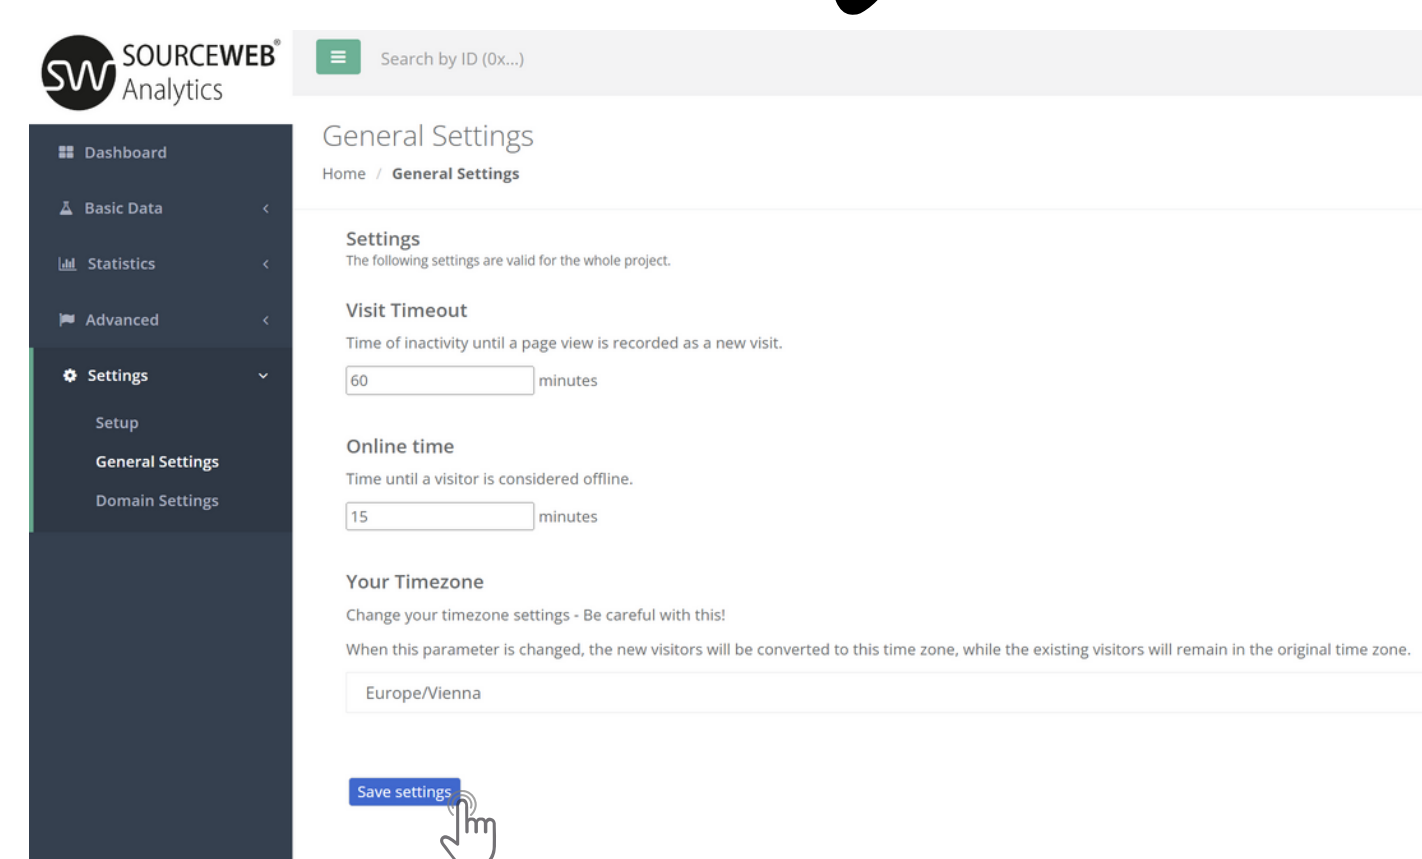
SW SOURCEWEB® Analytics

Search by ID (0x...)

Dashboard
Basic Data
Statistics
Advanced
Settings
Setup
General Settings
Domain Settings

General Settings

Home / General Settings

Settings
The following settings are valid for the whole project.

Visit Timeout
Time of inactivity until a page view is recorded as a new visit.
60 minutes

Online time
Time until a visitor is considered offline.
15 minutes

Your Timezone
Change your timezone settings - Be careful with this!
When this parameter is changed, the new visitors will be converted to this time zone, while the existing visitors will remain in the original time zone.
Europe/Vienna

Save settings